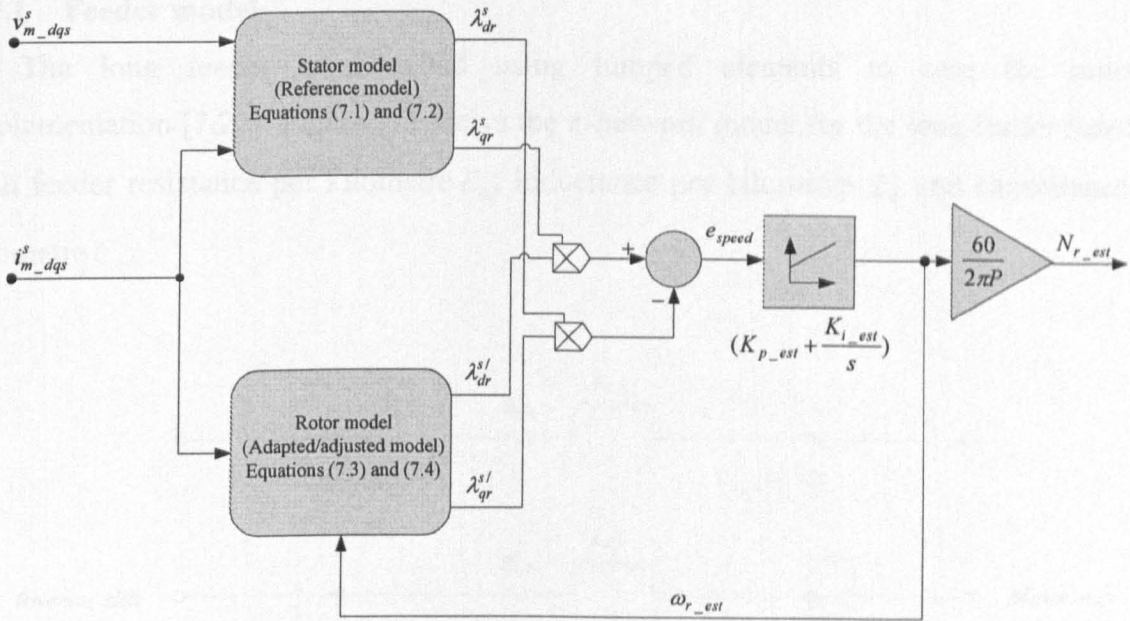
$v^s_{m\_dqs}$

Stator model
(Reference model)
Equations (7.1) and (7.2)

$\lambda^s_{dr}$

$\lambda^s_{qr}$

$i^s_{m\_dqs}$

+

−

$e_{speed}$

$\frac{60}{2\pi P}$

$N_{r\_est}$

$(K_{p\_est} + \frac{K_{i\_est}}{s})$

$\lambda^{s/}_{dr}$

Rotor model
(Adapted/adjusted model)
Equations (7.3) and (7.4)

$\lambda^{s/}_{qr}$

$\omega_{r\_est}$